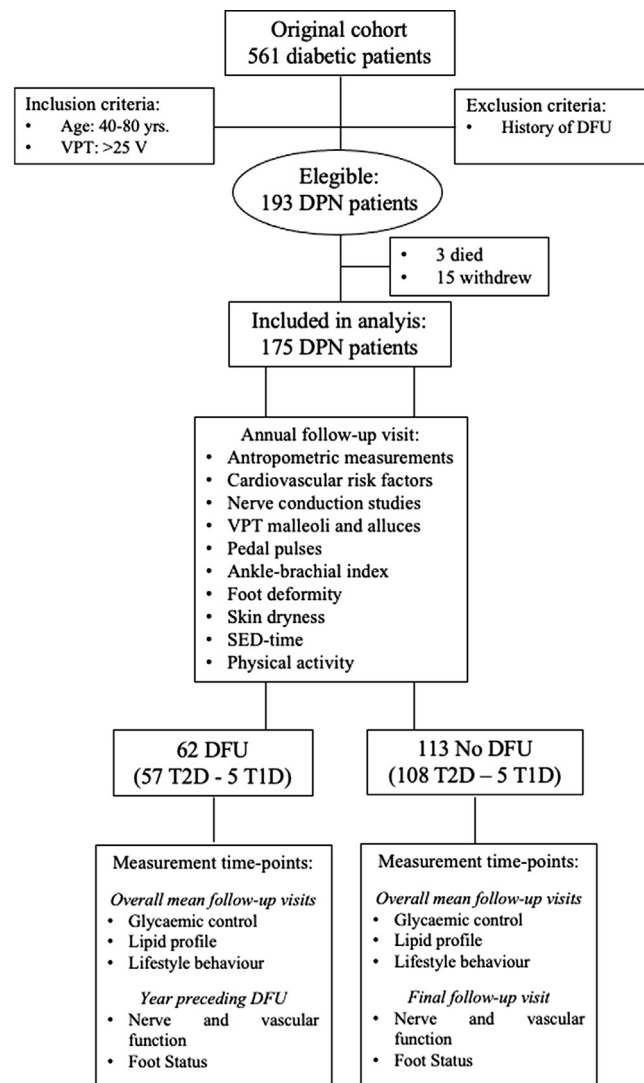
Original cohort
561 diabetic patients

Inclusion criteria:
• Age: 40-80 yrs.
• VPT: >25 V

Exclusion criteria:
• History of DFU

Elegible:
193 DPN patients

• 3 died
• 15 withdrew

Included in analyis:
175 DPN patients

Annual follow-up visit:
• Antropometric measurements
• Cardiovascular risk factors
• Nerve conduction studies
• VPT malleoli and alluces
• Pedal pulses
• Ankle-brachial index
• Foot deformity
• Skin dryness
• SED-time
• Physical activity

62 DFU
(57 T2D - 5 T1D)

113 No DFU
(108 T2D – 5 T1D)

Measurement time-points:
*Overall mean follow-up visits*
• Glycaemic control
• Lipid profile
• Lifestyle behaviour
*Year preceding DFU*
• Nerve and vascular function
• Foot Status

Measurement time-points:
*Overall mean follow-up visits*
• Glycaemic control
• Lipid profile
• Lifestyle behaviour
*Final follow-up visit*
• Nerve and vascular function
• Foot Status